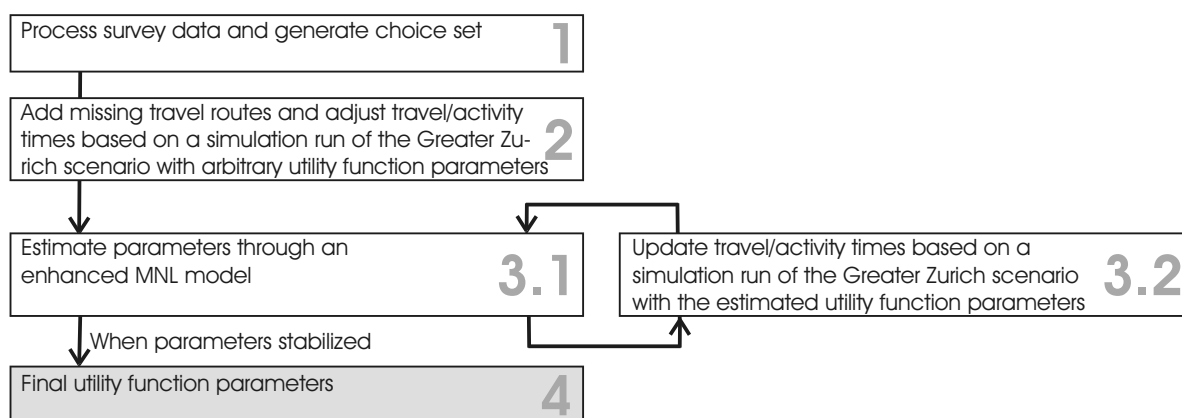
Process survey data and generate choice set

1

Add missing travel routes and adjust travel/activity times based on a simulation run of the Greater Zurich scenario with arbitrary utility function parameters

2

Estimate parameters through an enhanced MNL model

3.1

Update travel/activity times based on a simulation run of the Greater Zurich scenario with the estimated utility function parameters

3.2

When parameters stabilized

Final utility function parameters

4